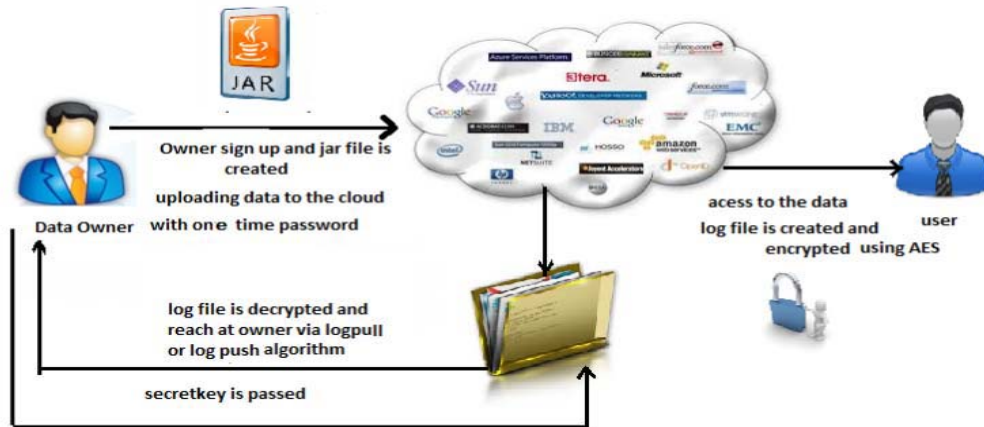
JAR

Azure Services Platform
Sun
Ktera
Microsoft
YAHOO! DEVELOPER NETWORK
Google
IBM
Google
amazon web services
EMC
NETSUITE
MOSSO
Joyent Accelerators

Owner sign up and jar file is created

uploading data to the cloud with one time password

Data Owner

acess to the data

log file is created and encrypted using AES

user

log file is decrypted and reach at owner via logpull or log push algorithm

secretkey is passed